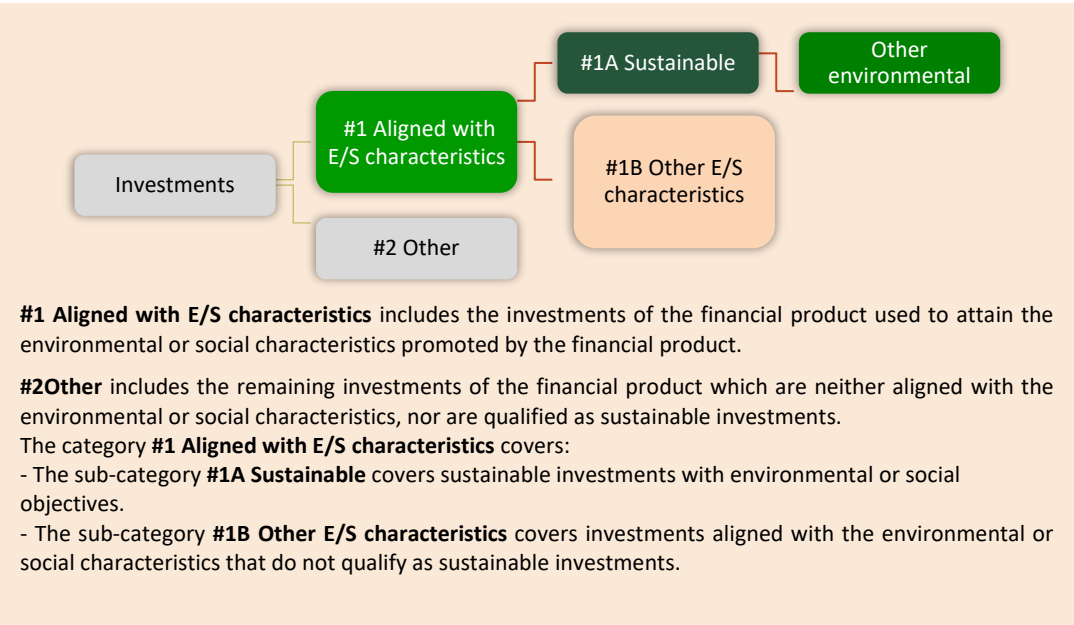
#1A Sustainable

Other environmental

#1 Aligned with E/S characteristics

#1B Other E/S characteristics

Investments

#2 Other

**#1 Aligned with E/S characteristics** includes the investments of the financial product used to attain the environmental or social characteristics promoted by the financial product.

**#2Other** includes the remaining investments of the financial product which are neither aligned with the environmental or social characteristics, nor are qualified as sustainable investments.
The category **#1 Aligned with E/S characteristics** covers:
- The sub-category **#1A Sustainable** covers sustainable investments with environmental or social objectives.
- The sub-category **#1B Other E/S characteristics** covers investments aligned with the environmental or social characteristics that do not qualify as sustainable investments.